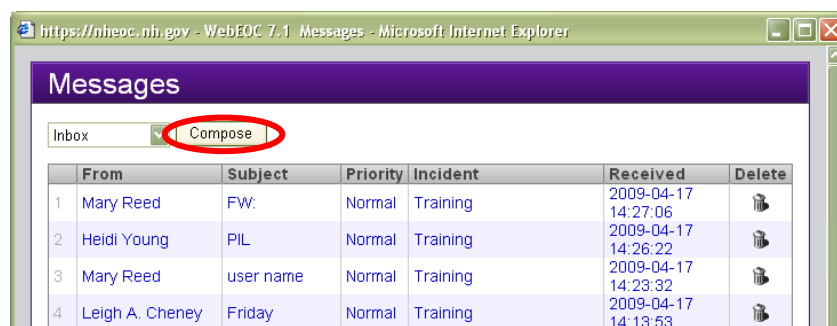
https://nheoc.nh.gov - WebEOC 7.1 Messages - Microsoft Internet Explorer

Messages

Inbox
Compose

| | From | Subject | Priority | Incident | Received | Delete |
|---|---|---|---|---|---|---|
| 1 | Mary Reed | FW: | Normal | Training | 2009-04-17 14:27:06 | |
| 2 | Heidi Young | PIL | Normal | Training | 2009-04-17 14:26:22 | |
| 3 | Mary Reed | user name | Normal | Training | 2009-04-17 14:23:32 | |
| 4 | Leigh A. Cheney | Friday | Normal | Training | 2009-04-17 14:13:53 | |